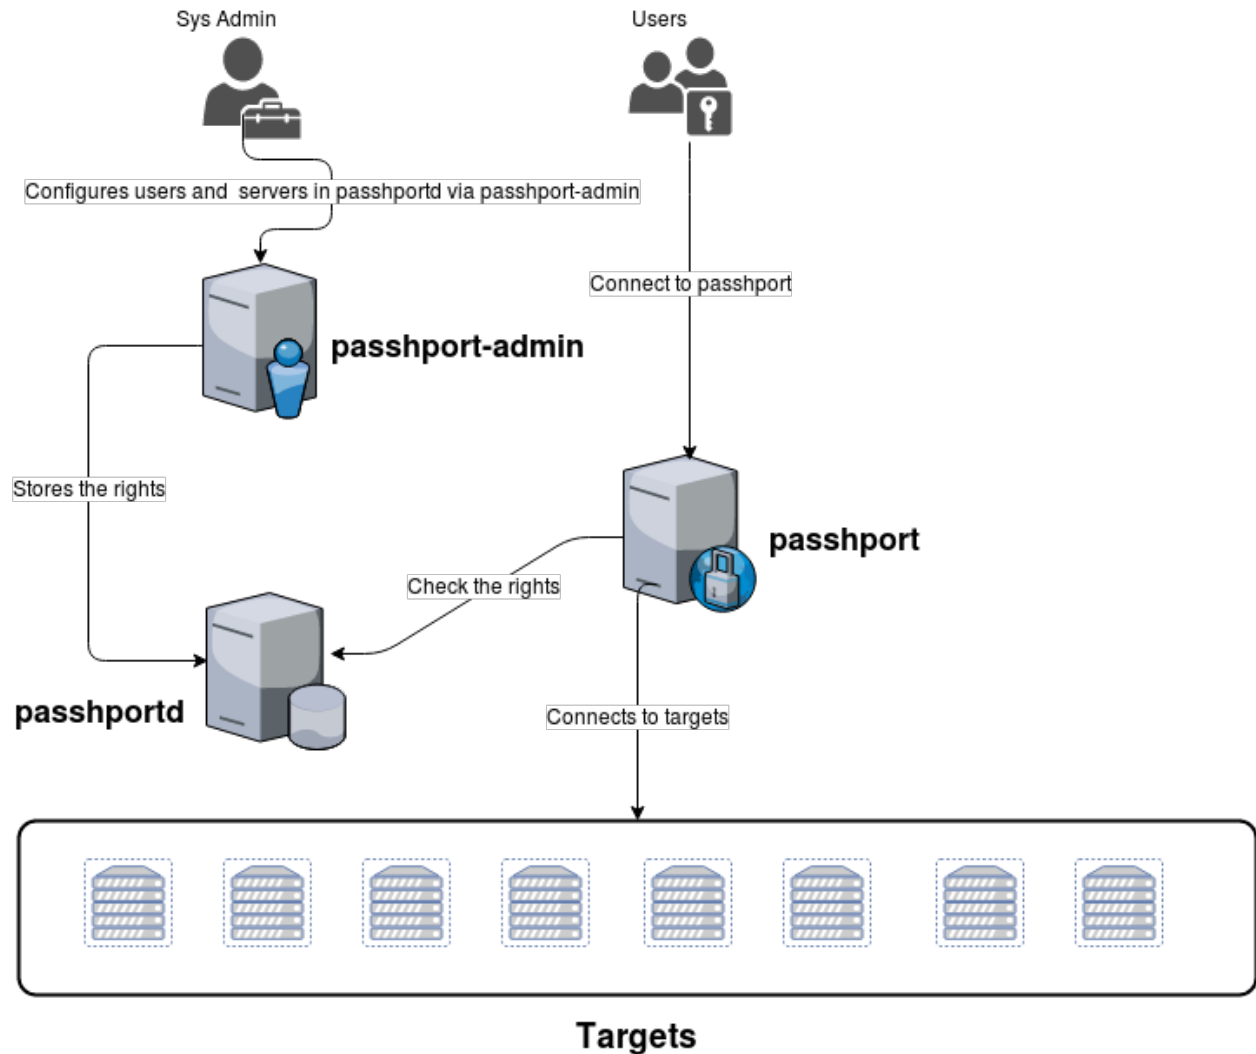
Sys Admin

Users

Configures users and servers in passhportd via passhport-admin

Connect to passhport

passhport-admin

Stores the rights

passhport

Check the rights

passhportd

Connects to targets

Targets